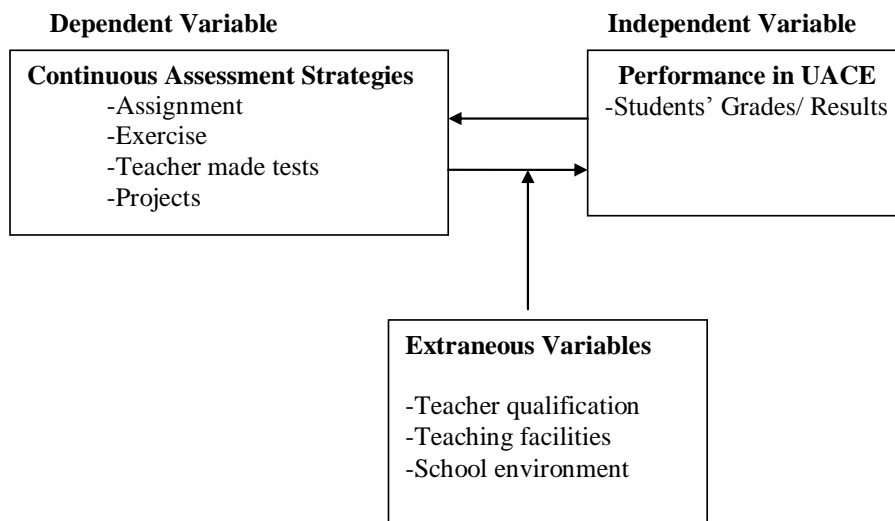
Dependent Variable

Independent Variable

Continuous Assessment Strategies
-Assignment
-Exercise
-Teacher made tests
-Projects

Performance in UACE
-Students' Grades/ Results

Extraneous Variables

-Teacher qualification
-Teaching facilities
-School environment